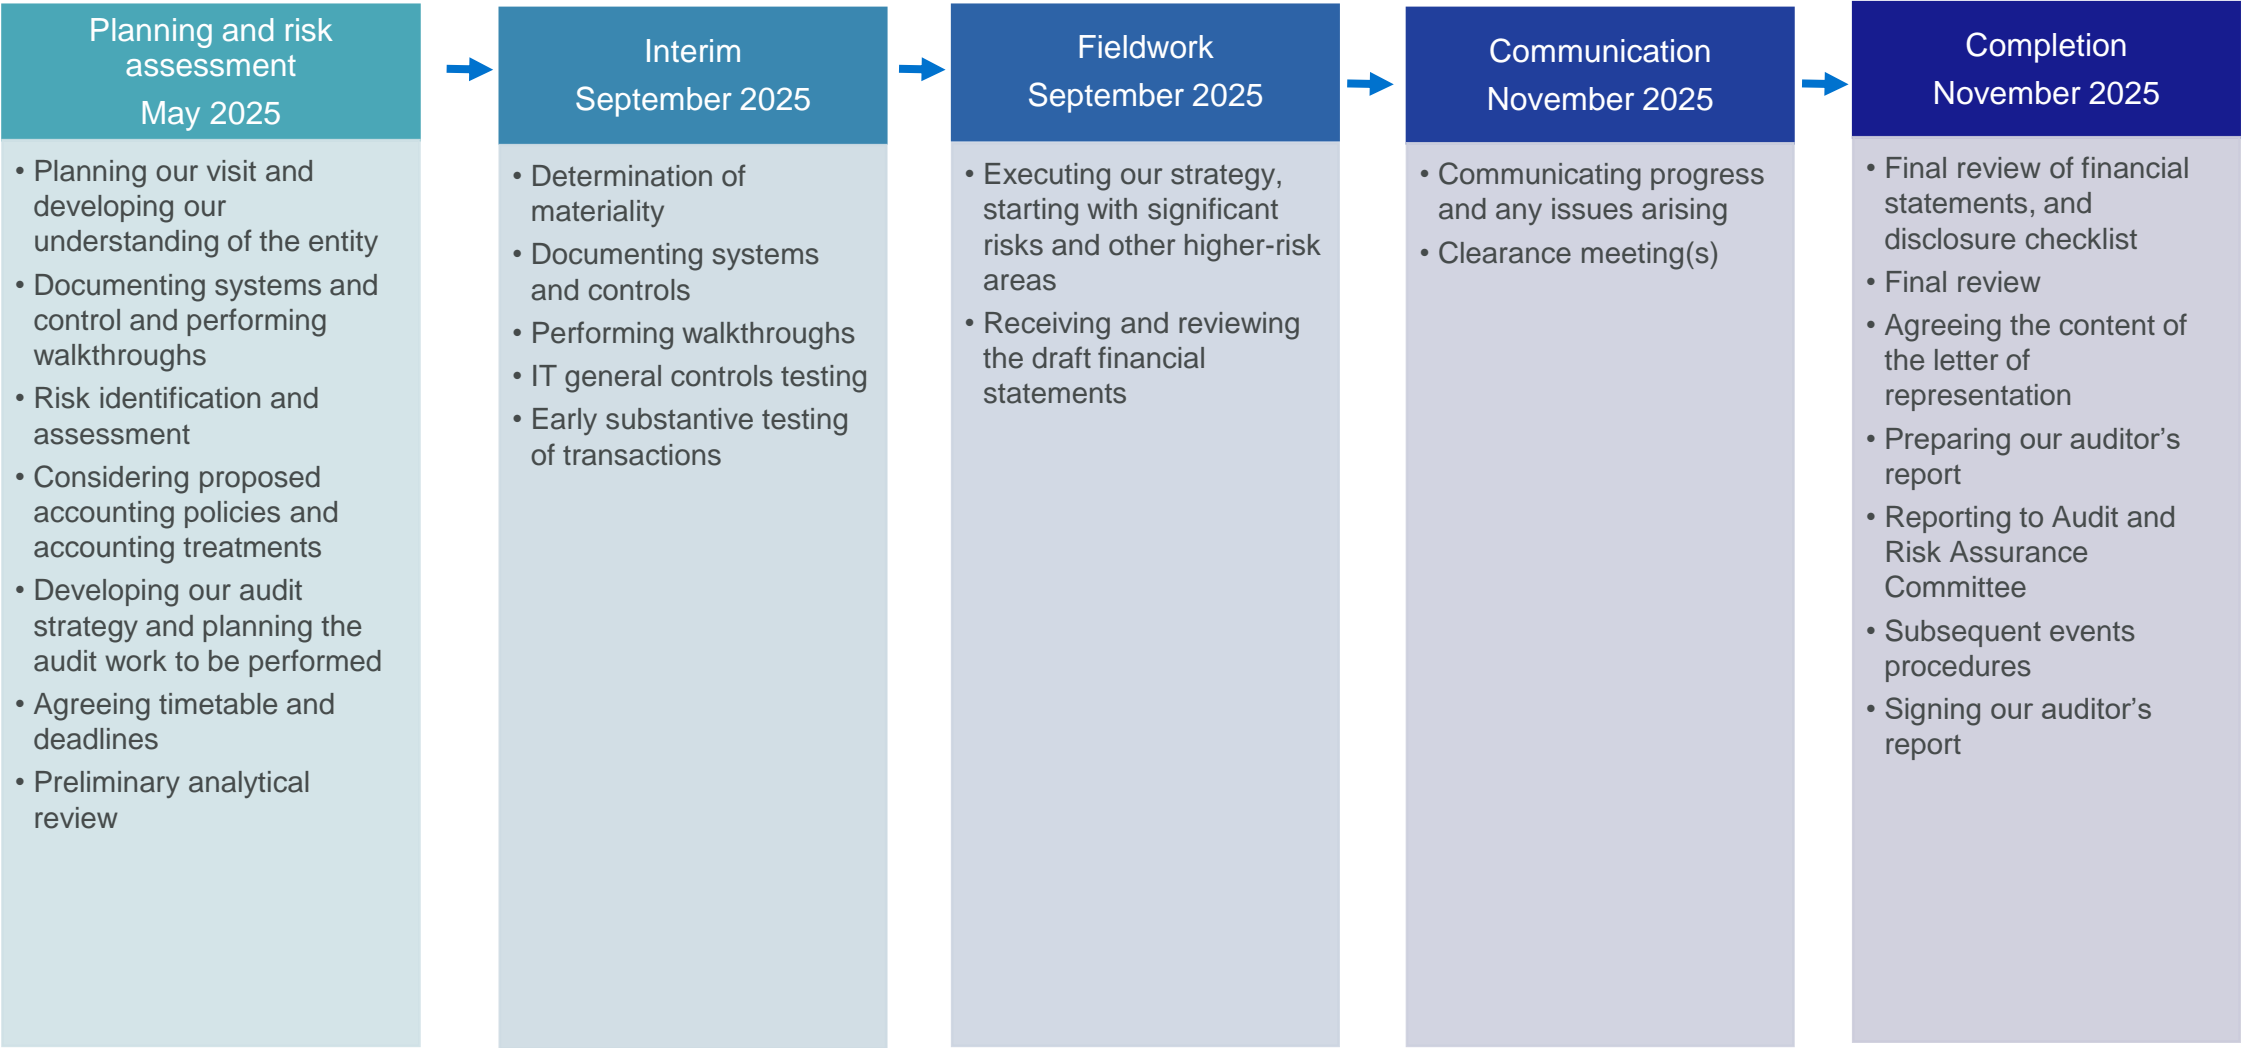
Planning and risk assessment
May 2025

• Planning our visit and developing our understanding of the entity
• Documenting systems and control and performing walkthroughs
• Risk identification and assessment
• Considering proposed accounting policies and accounting treatments
• Developing our audit strategy and planning the audit work to be performed
• Agreeing timetable and deadlines
• Preliminary analytical review

Interim
September 2025

• Determination of materiality
• Documenting systems and controls
• Performing walkthroughs
• IT general controls testing
• Early substantive testing of transactions

Fieldwork
September 2025

• Executing our strategy, starting with significant risks and other higher-risk areas
• Receiving and reviewing the draft financial statements

Communication
November 2025

• Communicating progress and any issues arising
• Clearance meeting(s)

Completion
November 2025

• Final review of financial statements, and disclosure checklist
• Final review
• Agreeing the content of the letter of representation
• Preparing our auditor's report
• Reporting to Audit and Risk Assurance Committee
• Subsequent events procedures
• Signing our auditor's report